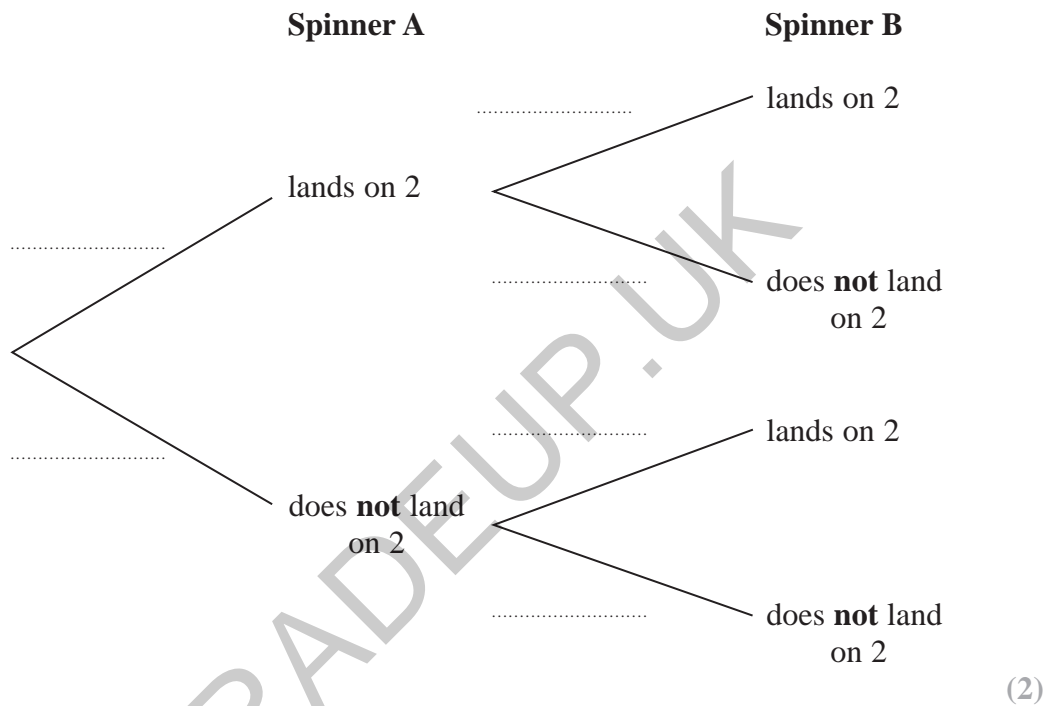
**Spinner A** **Spinner B**

..........................

lands on 2

..........................

lands on 2

..........................

does **not** land on 2

..........................

..........................

lands on 2

does **not** land on 2

..........................

does **not** land on 2

(2)

GRADEUP.UK